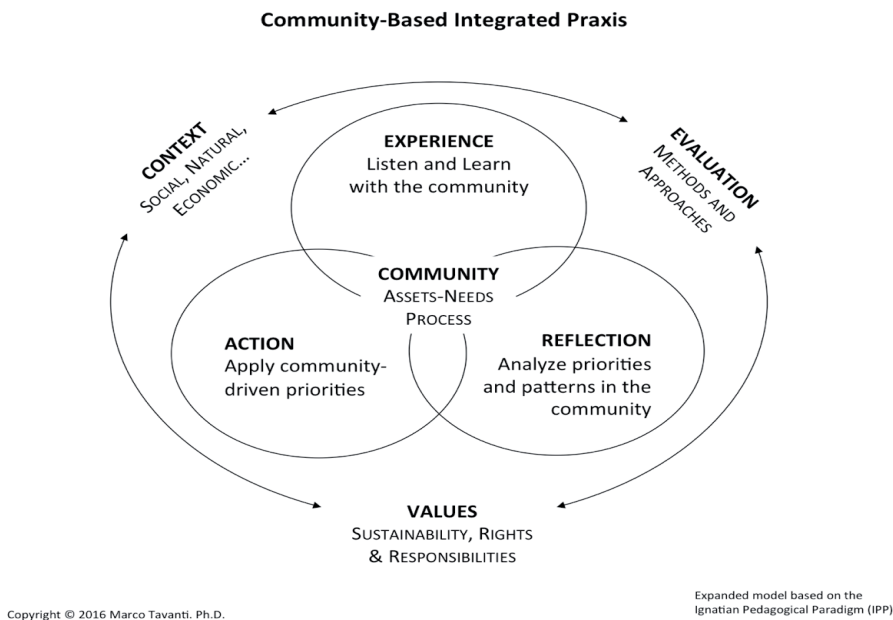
Community-Based Integrated Praxis

CONTEXT
SOCIAL, NATURAL, ECONOMIC...

EXPERIENCE
Listen and Learn with the community

EVALUATION
METHODS AND APPROACHES

COMMUNITY
ASSETS-NEEDS PROCESS

ACTION
Apply community-driven priorities

REFLECTION
Analyze priorities and patterns in the community

VALUES
SUSTAINABILITY, RIGHTS & RESPONSIBILITIES

Copyright © 2016 Marco Tavanti. Ph.D.

Expanded model based on the Ignatian Pedagogical Paradigm (IPP)